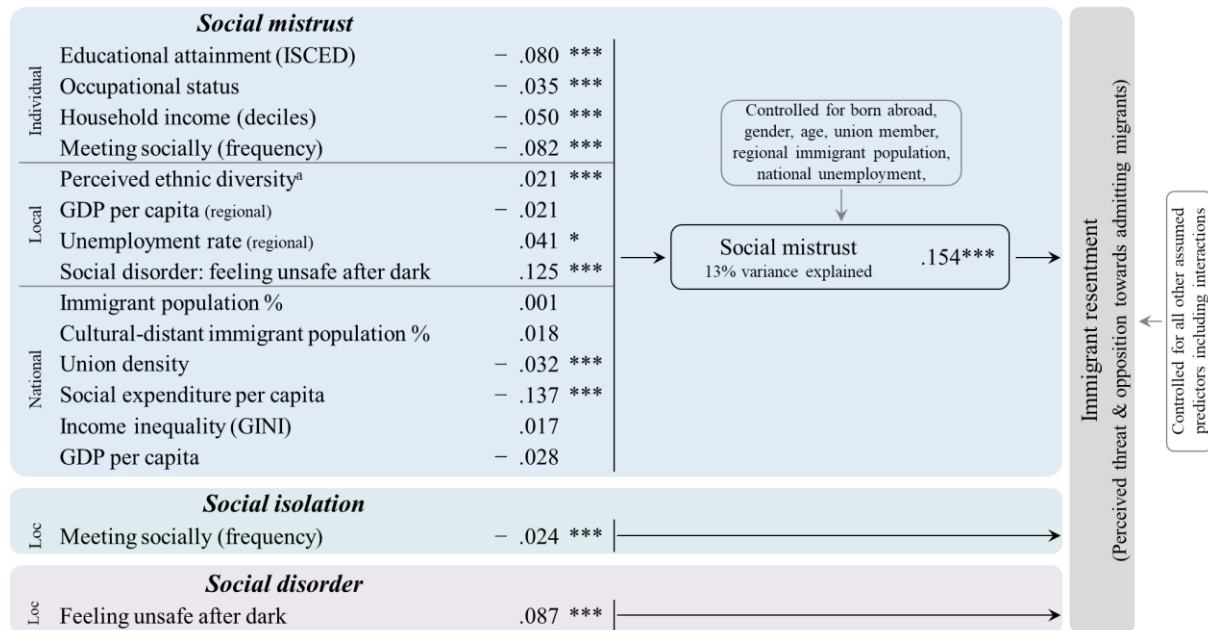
***Social mistrust***

| | | | |
|---|---|---|---|
| Individual | Educational attainment (ISCED) | − .080 | *** |
| | Occupational status | − .035 | *** |
| | Household income (deciles) | − .050 | *** |
| | Meeting socially (frequency) | − .082 | *** |
| Local | Perceived ethnic diversity$^a$ | .021 | *** |
| | GDP per capita (regional) | − .021 | |
| | Unemployment rate (regional) | .041 | * |
| | Social disorder: feeling unsafe after dark | .125 | *** |
| National | Immigrant population % | .001 | |
| | Cultural-distant immigrant population % | .018 | |
| | Union density | − .032 | *** |
| | Social expenditure per capita | − .137 | *** |
| | Income inequality (GINI) | .017 | |
| | GDP per capita | − .028 | |

Controlled for born abroad, gender, age, union member, regional immigrant population, national unemployment,

Social mistrust .154***
13% variance explained

***Social isolation***

Loc Meeting socially (frequency) − .024 ***

***Social disorder***

Loc Feeling unsafe after dark .087 ***

Immigrant resentment
(Perceived threat & opposition towards admitting migrants)

Controlled for all other assumed predictors including interactions